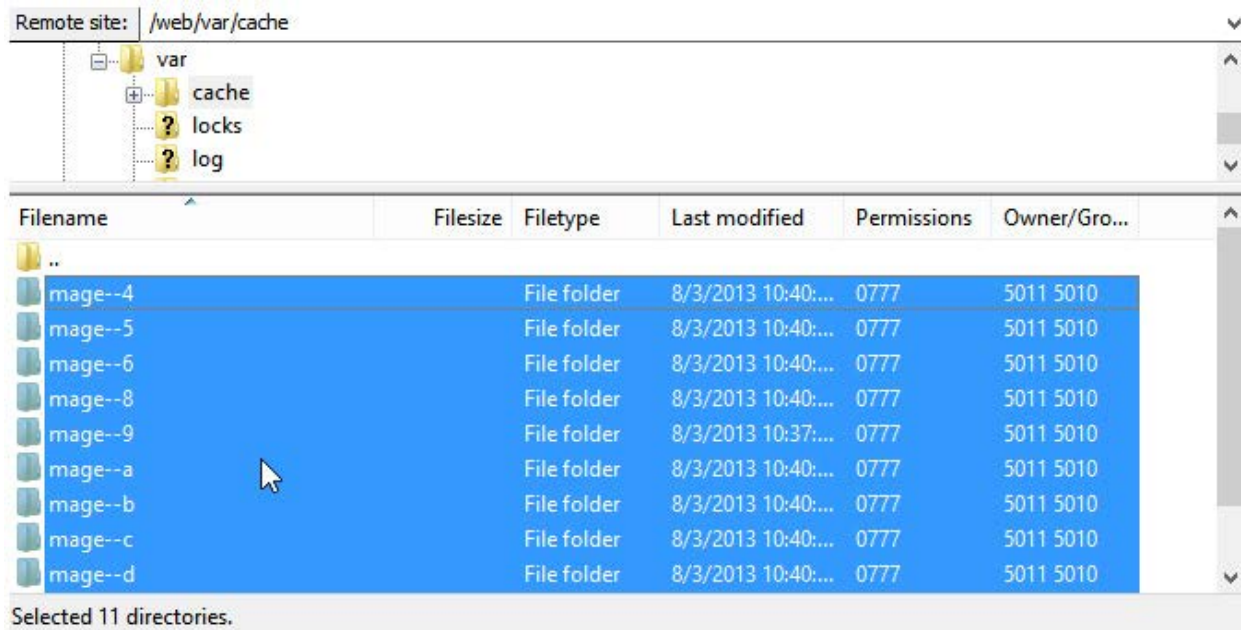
Remote site: /web/var/cache

var
cache
locks
log

| Filename | Filesize | Filetype | Last modified | Permissions | Owner/Gro... |
|---|---|---|---|---|---|
| .. | | | | | |
| mage--4 | | File folder | 8/3/2013 10:40:... | 0777 | 5011 5010 |
| mage--5 | | File folder | 8/3/2013 10:40:... | 0777 | 5011 5010 |
| mage--6 | | File folder | 8/3/2013 10:40:... | 0777 | 5011 5010 |
| mage--8 | | File folder | 8/3/2013 10:40:... | 0777 | 5011 5010 |
| mage--9 | | File folder | 8/3/2013 10:37:... | 0777 | 5011 5010 |
| mage--a | | File folder | 8/3/2013 10:40:... | 0777 | 5011 5010 |
| mage--b | | File folder | 8/3/2013 10:40:... | 0777 | 5011 5010 |
| mage--c | | File folder | 8/3/2013 10:40:... | 0777 | 5011 5010 |
| mage--d | | File folder | 8/3/2013 10:40:... | 0777 | 5011 5010 |

Selected 11 directories.